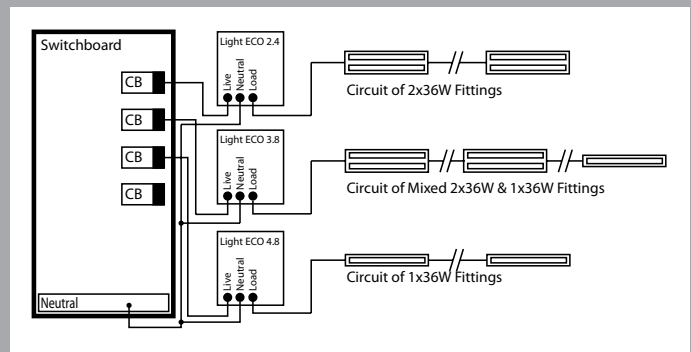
Switchboard

CB

CB

CB

CB

Neutral

Light ECO 2.4

Live Neutral Load

Circuit of 2x36W Fittings

Light ECO 3.8

Live Neutral Load

Circuit of Mixed 2x36W & 1x36W Fittings

Light ECO 4.8

Live Neutral Load

Circuit of 1x36W Fittings